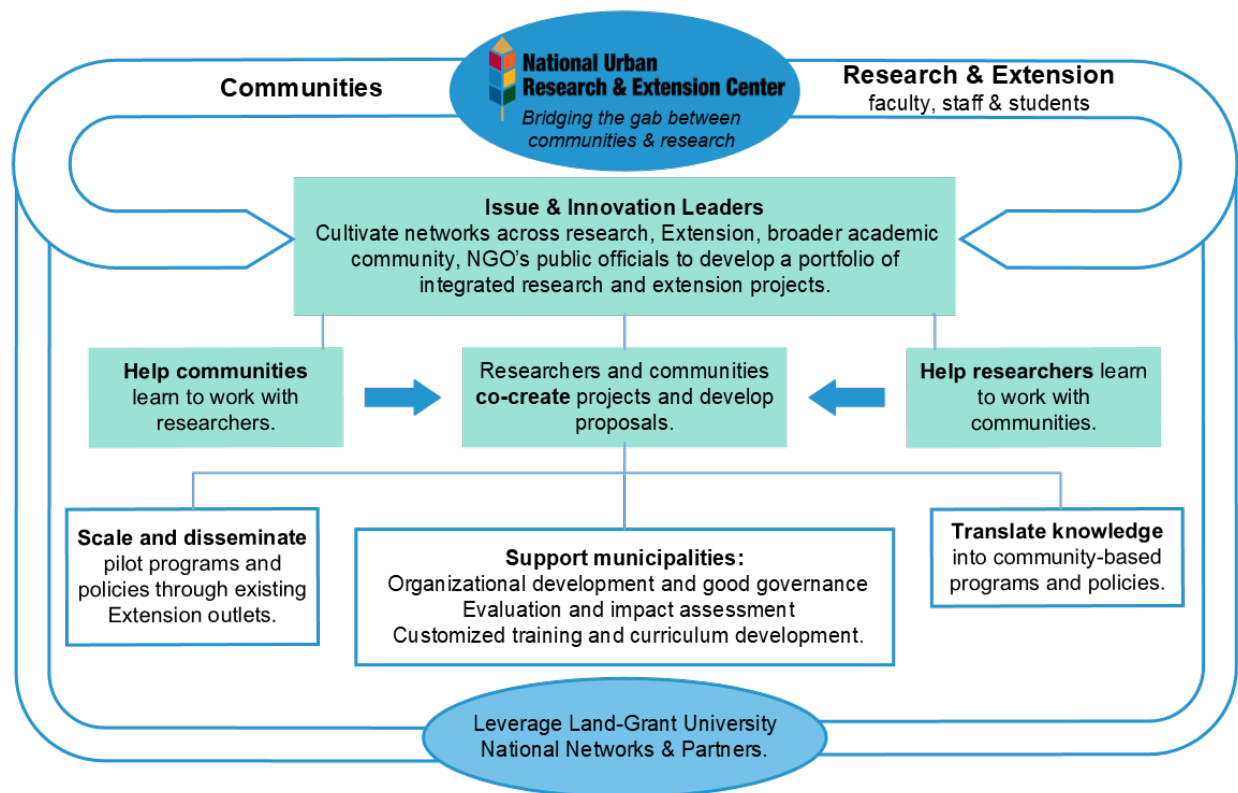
National Urban Research & Extension Center

Bridging the gab between communities & research

Communities

Research & Extension
faculty, staff & students

Issue & Innovation Leaders
Cultivate networks across research, Extension, broader academic community, NGO's public officials to develop a portfolio of integrated research and extension projects.

Help communities learn to work with researchers.

Researchers and communities co-create projects and develop proposals.

Help researchers learn to work with communities.

Scale and disseminate pilot programs and policies through existing Extension outlets.

Support municipalities:
Organizational development and good governance
Evaluation and impact assessment
Customized training and curriculum development.

Translate knowledge into community-based programs and policies.

Leverage Land-Grant University National Networks & Partners.